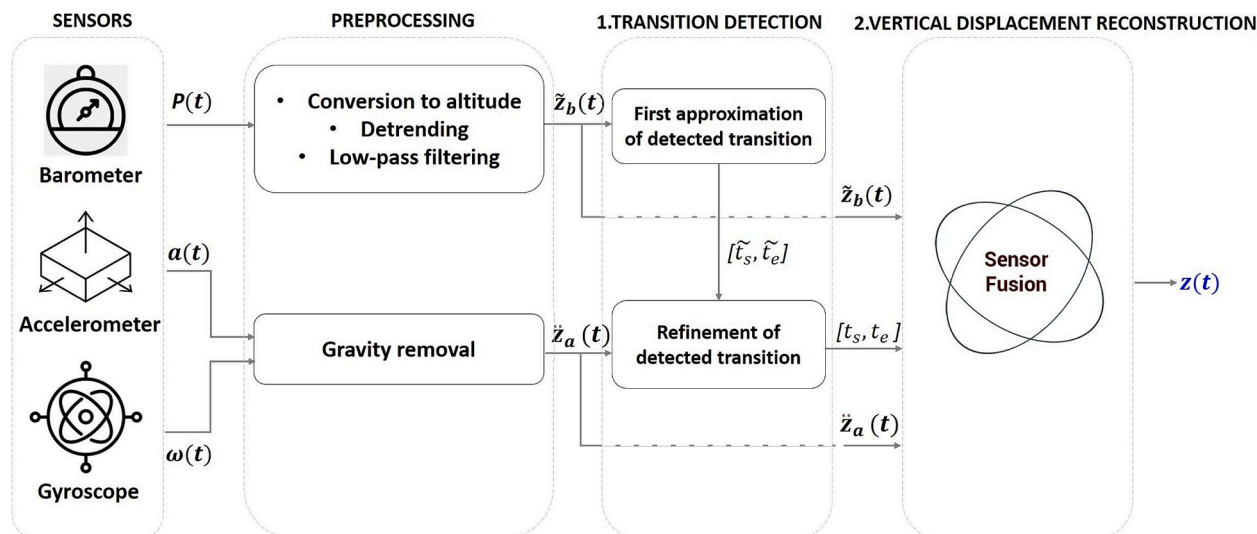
SENSORS

PREPROCESSING

1.TRANSITION DETECTION

2.VERTICAL DISPLACEMENT RECONSTRUCTION

Barometer

Accelerometer

Gyroscope

$P(t)$

$a(t)$

$\omega(t)$

• Conversion to altitude
• Detrending
• Low-pass filtering

Gravity removal

$\tilde{z}_b(t)$

$\ddot{z}_a(t)$

First approximation of detected transition

$[\tilde{t}_s, \tilde{t}_e]$

Refinement of detected transition

$[t_s, t_e]$

$\tilde{z}_b(t)$

$\ddot{z}_a(t)$

Sensor Fusion

$z(t)$